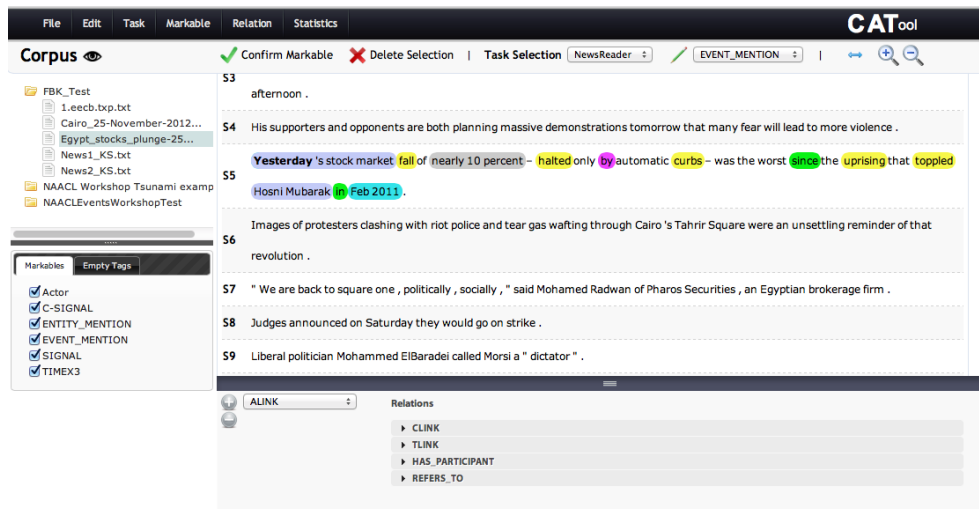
File Edit Task Markable Relation Statistics

CATool

Corpus

Confirm Markable Delete Selection | Task Selection NewsReader EVENT_MENTION |

FBK_Test
1.eecb.txp.txt
Cairo_25-November-2012...
Egypt_stocks_plunge-25...
News1_KS.txt
News2_KS.txt
NAACL Workshop Tsunami examp
NAACLEventsWorkshopTest

Markables Empty Tags

Actor
C-SIGNAL
ENTITY_MENTION
EVENT_MENTION
SIGNAL
TIMEX3

S3 afternoon .

S4 His supporters and opponents are both planning massive demonstrations tomorrow that many fear will lead to more violence .

S5 Yesterday 's stock market fall of nearly 10 percent – halted only by automatic curbs – was the worst since the uprising that toppled Hosni Mubarak in Feb 2011 .

S6 Images of protesters clashing with riot police and tear gas wafting through Cairo 's Tahrir Square were an unsettling reminder of that revolution .

S7 " We are back to square one , politically , socially , " said Mohamed Radwan of Pharos Securities , an Egyptian brokerage firm .

S8 Judges announced on Saturday they would go on strike .

S9 Liberal politician Mohammed ElBaradei called Morsi a " dictator " .

ALINK

Relations
CLINK
TLINK
HAS_PARTICIPANT
REFERS_TO